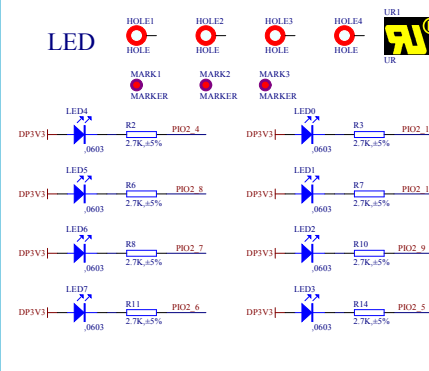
LED

HOLE1
HOLE

HOLE2
HOLE

HOLE3
HOLE

HOLE4
HOLE

UR1
UR

MARK1
MARKER

MARK2
MARKER

MARK3
MARKER

LED4
DP3V3
,0603
R2
2.7K,±5%
PIO2_4

LED0
DP3V3
,0603
R3
2.7K,±5%
PIO2_1

LED5
DP3V3
,0603
R6
2.7K,±5%
PIO2_8

LED1
DP3V3
,0603
R7
2.7K,±5%
PIO2_1

LED6
DP3V3
,0603
R8
2.7K,±5%
PIO2_7

LED2
DP3V3
,0603
R10
2.7K,±5%
PIO2_9

LED7
DP3V3
,0603
R11
2.7K,±5%
PIO2_6

LED3
DP3V3
,0603
R14
2.7K,±5%
PIO2_5